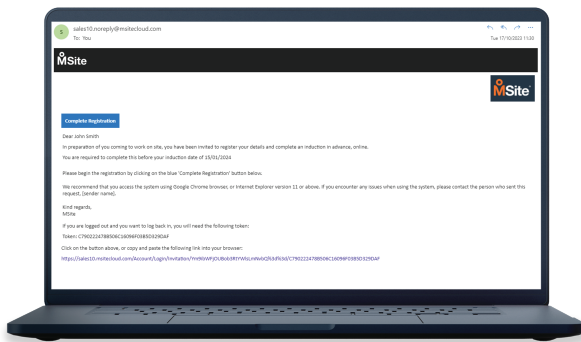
S sales10.noreply@msitecloud.com
To: You

Tue 17/10/2023 11:30

MSite

MSite

Complete Registration

Dear John Smith

In preparation of you coming to work on site, you have been invited to register your details and complete an induction in advance, online.

You are required to complete this before your induction date of 15/01/2024

Please begin the registration by clicking on the blue 'Complete Registration' button below.

We recommend that you access the system using Google Chrome browser, or Internet Explorer version 11 or above. If you encounter any issues when using the system, please contact the person who sent this request, [sender name].

Kind regards,
MSite

If you are logged out and you want to log back in, you will need the following token:

Token: C79022247BB506C16096F0383D329DAF

Click on the button above, or copy and paste the following link into your browser:

https://sales10.msitecloud.com/Account/Login/Invitation/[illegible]/C79022247BB506C16096F0383D329DAF